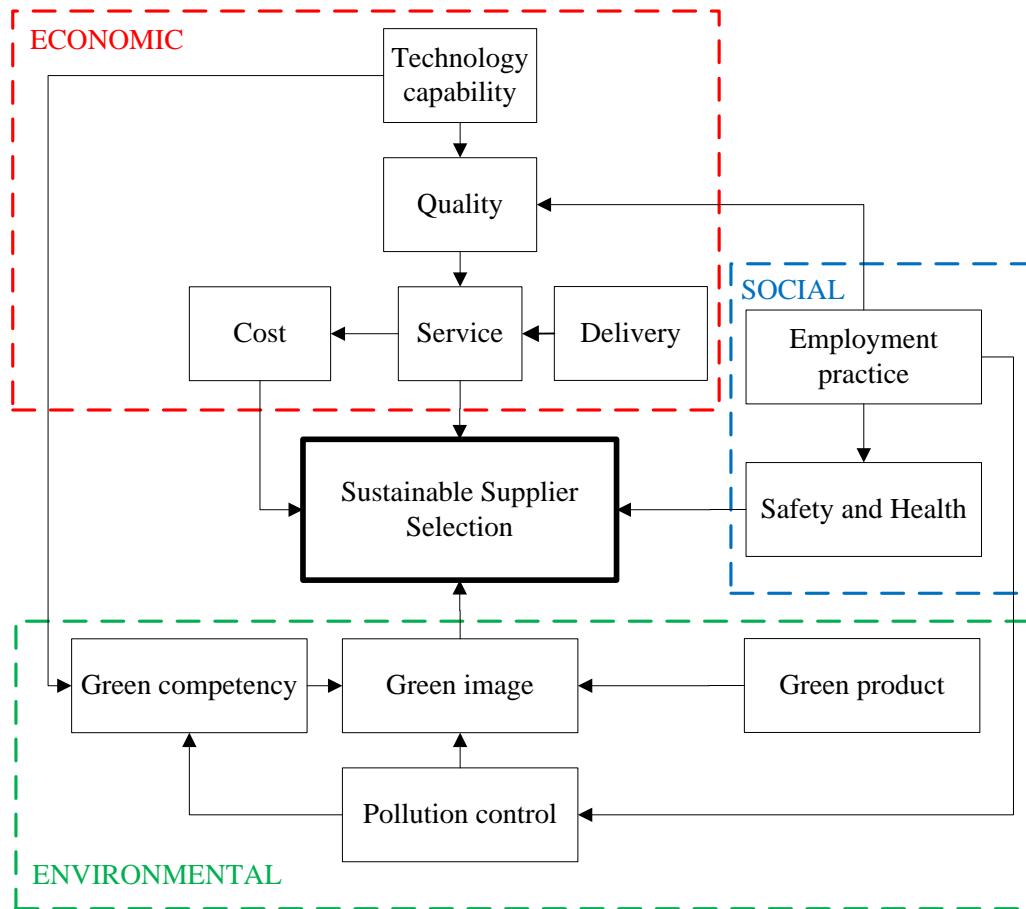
ECONOMIC

Technology capability

Quality

Cost

Service

Delivery

SOCIAL

Employment practice

Sustainable Supplier Selection

Safety and Health

Green competency

Green image

Green product

Pollution control

ENVIRONMENTAL